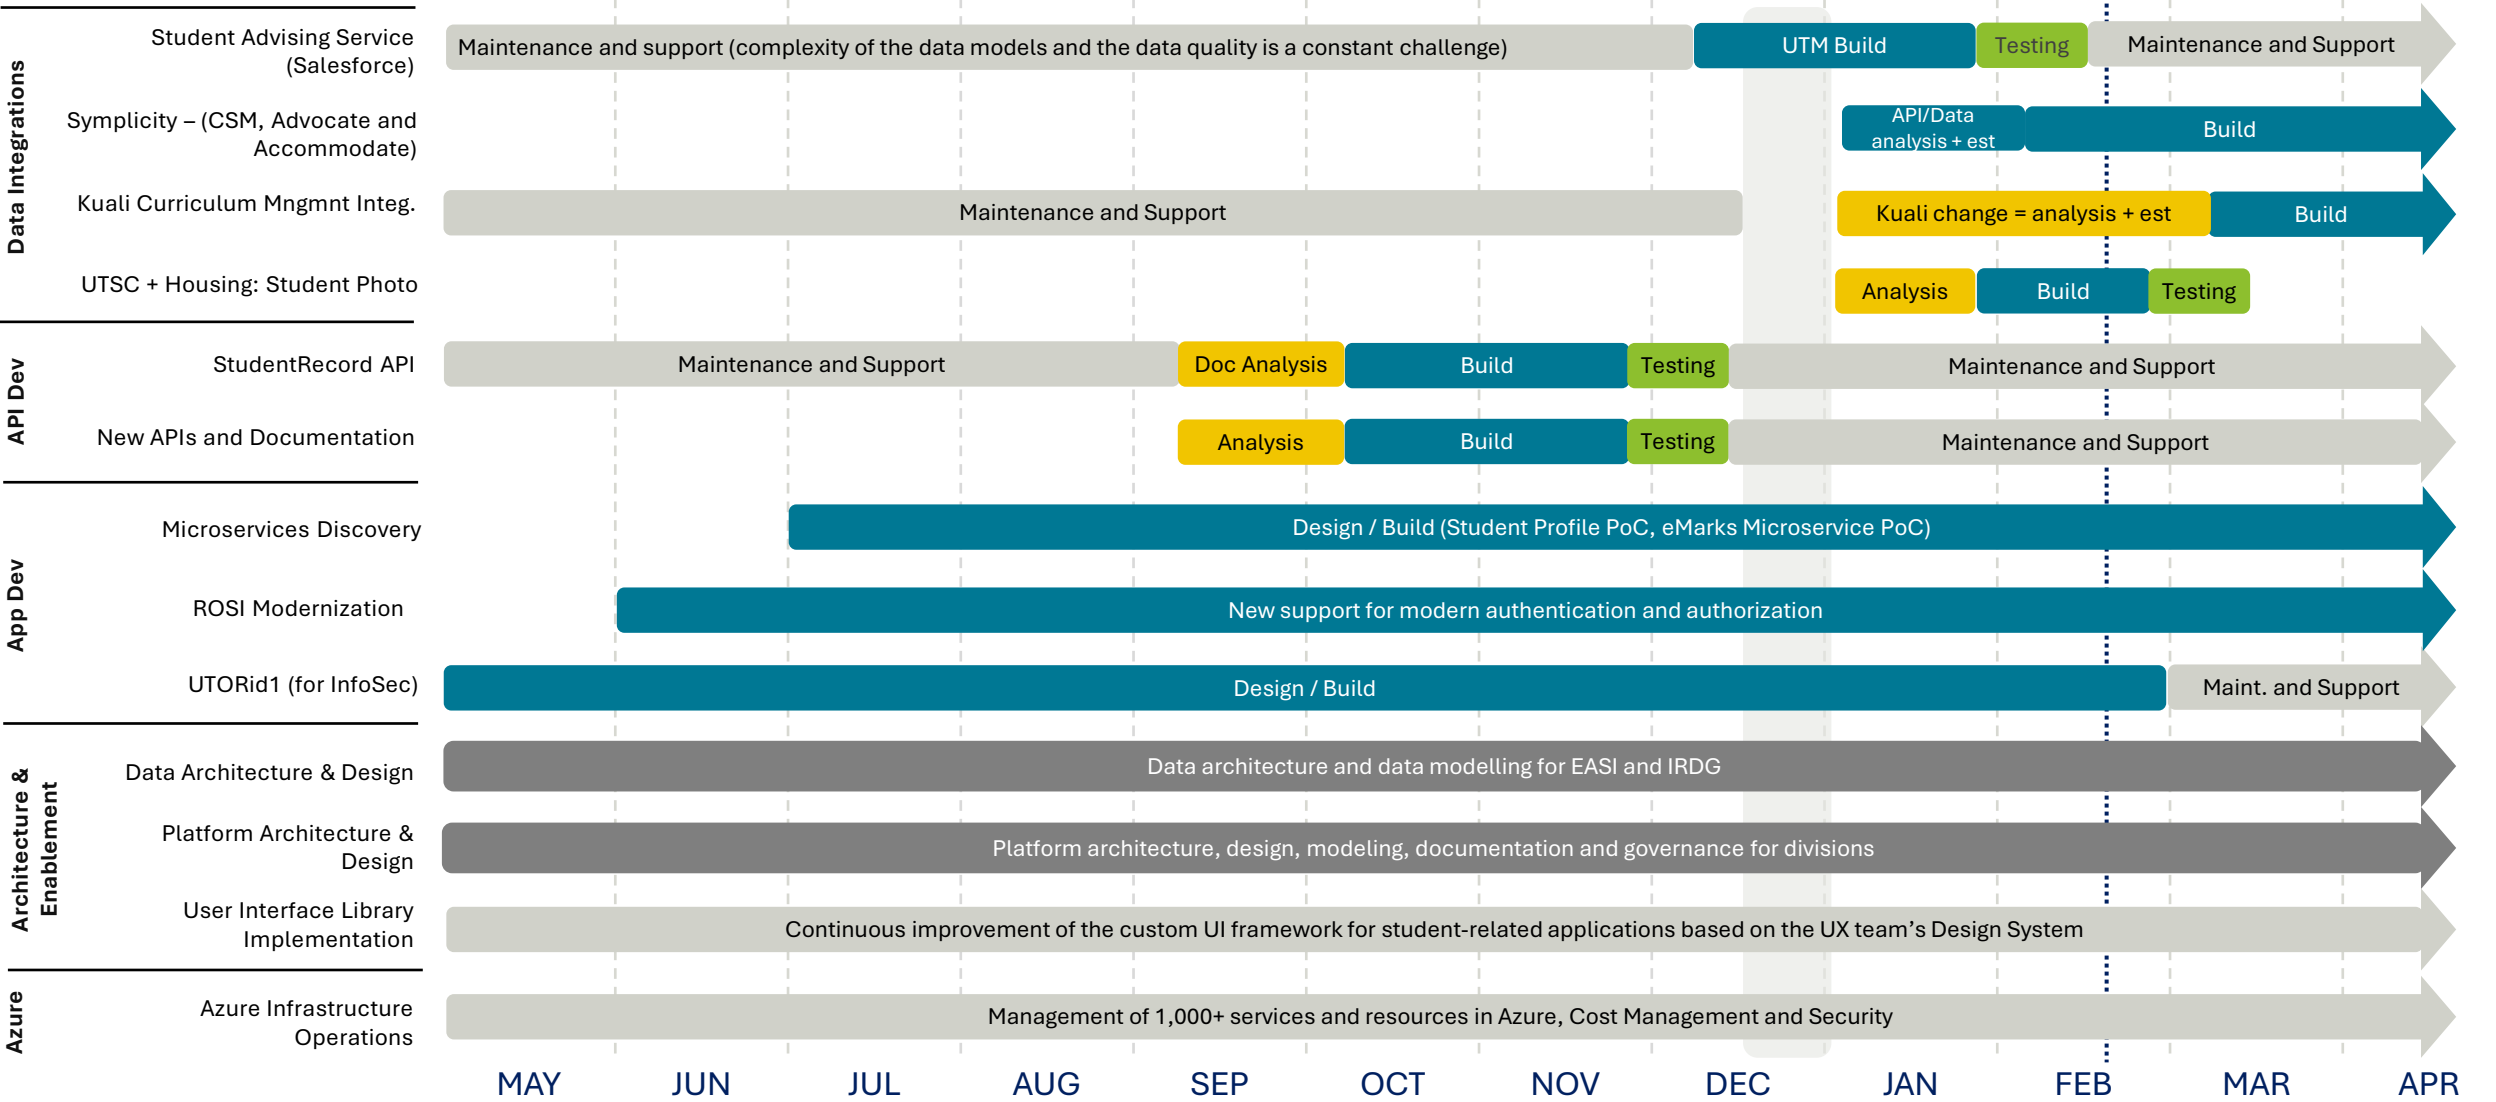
Data Integrations

Student Advising Service (Salesforce)

Maintenance and support (complexity of the data models and the data quality is a constant challenge)

UTM Build

Testing

Maintenance and Support

Symplicity – (CSM, Advocate and Accommodate)

API/Data analysis + est

Build

Kuali Curriculum Mngmnt Integ.

Maintenance and Support

Kuali change = analysis + est

Build

UTSC + Housing: Student Photo

Analysis

Build

Testing

API Dev

StudentRecord API

Maintenance and Support

Doc Analysis

Build

Testing

Maintenance and Support

New APIs and Documentation

Analysis

Build

Testing

Maintenance and Support

App Dev

Microservices Discovery

Design / Build (Student Profile PoC, eMarks Microservice PoC)

ROSI Modernization

New support for modern authentication and authorization

UTORid1 (for InfoSec)

Design / Build

Maint. and Support

Architecture & Enablement

Data Architecture & Design

Data architecture and data modelling for EASI and IRDG

Platform Architecture & Design

Platform architecture, design, modeling, documentation and governance for divisions

User Interface Library Implementation

Continuous improvement of the custom UI framework for student-related applications based on the UX team’s Design System

Azure

Azure Infrastructure Operations

Management of 1,000+ services and resources in Azure, Cost Management and Security

MAY JUN JUL AUG SEP OCT NOV DEC JAN FEB MAR APR